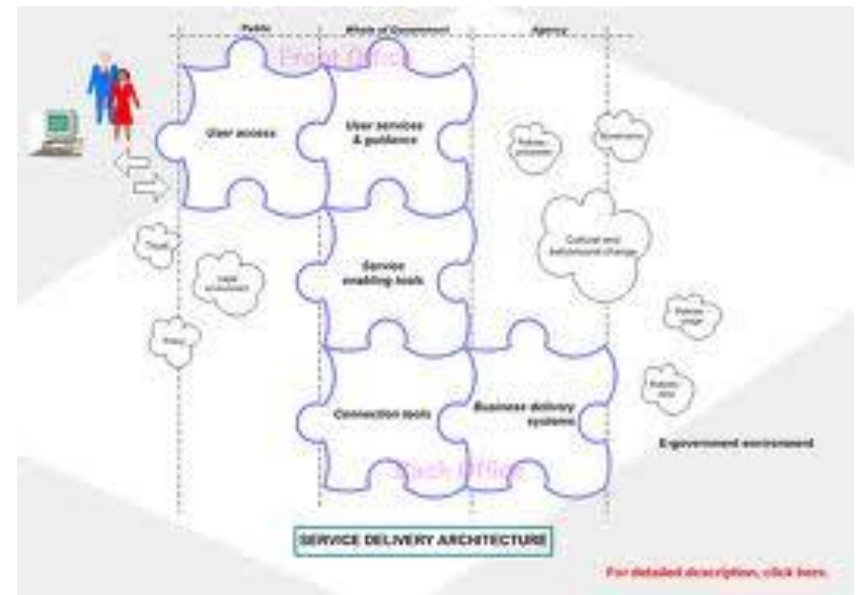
Public

Whole of Government

Agency

Front Office

User access

User services & guidance

Policies

Governance

Cultural and behavioural change

Legal environment

Trust

Privacy

Service enabling tools

Connection tools

Business delivery systems

E-government environment

Back Office

SERVICE DELIVERY ARCHITECTURE

For detailed description, click here.